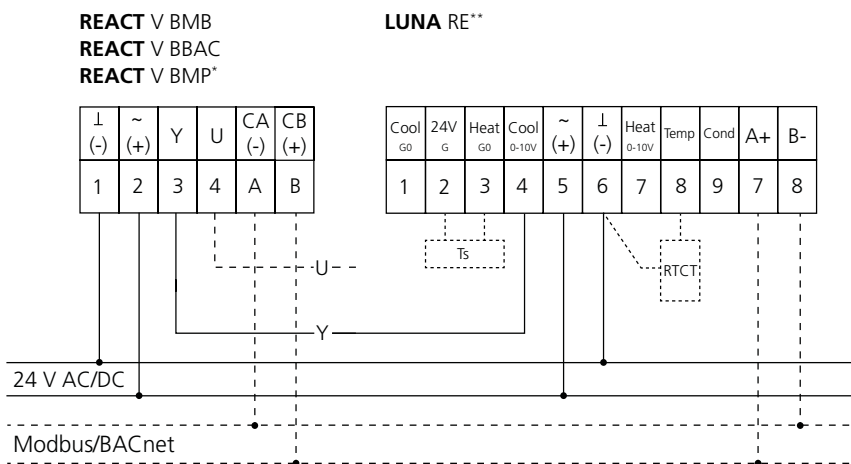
**REACT** V BMB
**REACT** V BBAC
**REACT** V BMP*

**LUNA** RE**

| ⊥ (-) | ~ (+) | Y | U | CA (-) | CB (+) |
|---|---|---|---|---|---|
| 1 | 2 | 3 | 4 | A | B |

| Cool G0 | 24V G | Heat G0 | Cool 0-10V | ~ (+) | ⊥ (-) | Heat 0-10V | Temp | Cond | A+ | B- |
|---|---|---|---|---|---|---|---|---|---|---|
| 1 | 2 | 3 | 4 | 5 | 6 | 7 | 8 | 9 | 7 | 8 |

Ts

RTCT

U

Y

24 V AC/DC

Modbus/BACnet